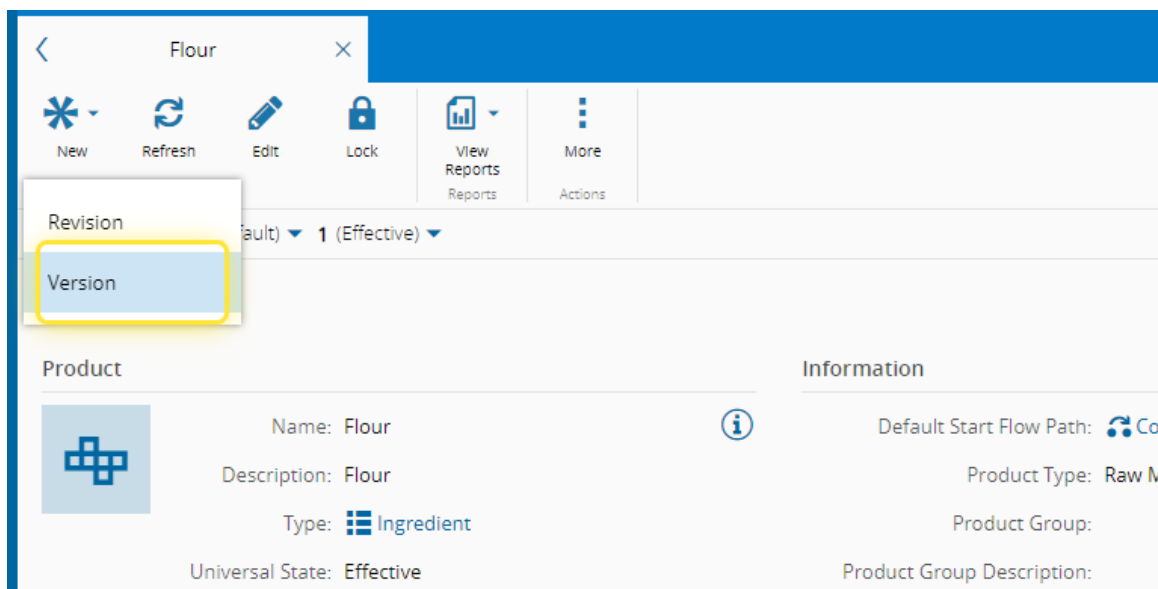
Flour

New Refresh Edit Lock View Reports More

Reports Actions

Revision

Version

fault) ▾ 1 (Effective) ▾

Product

Name: Flour

Description: Flour

Type: Ingredient

Universal State: Effective

Information

Default Start Flow Path: Co

Product Type: Raw M

Product Group:

Product Group Description: